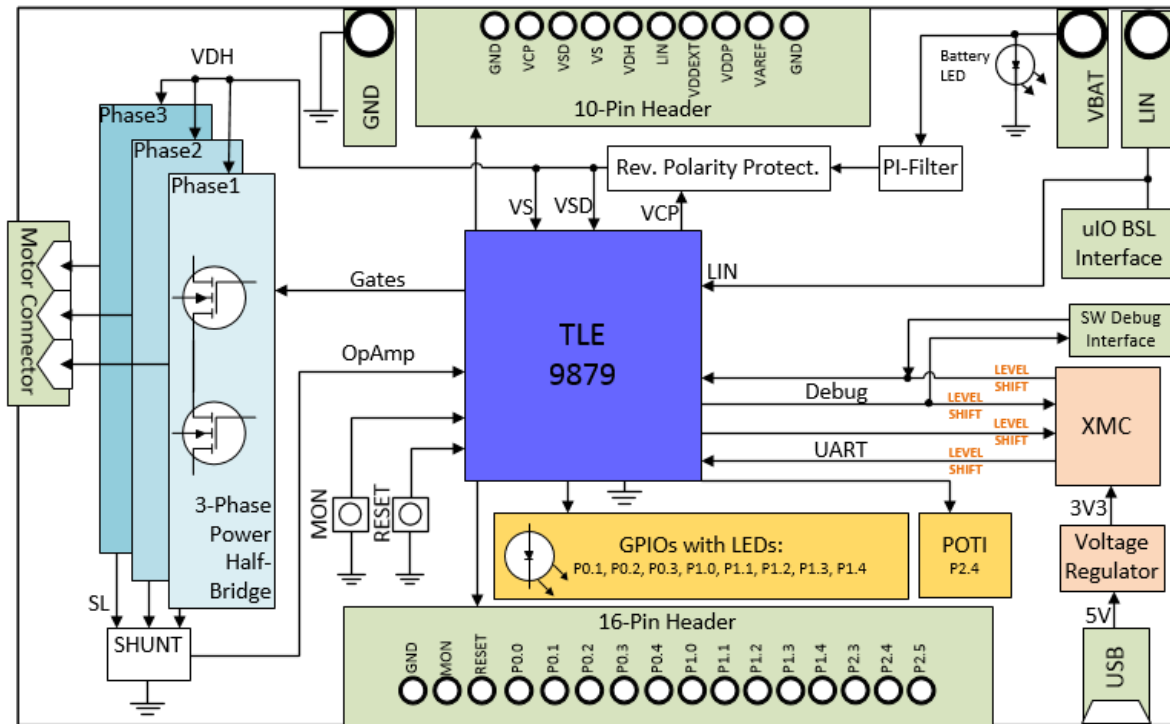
GND

GND VCP VSD VS VDH LIN VDDEXT VDDP VAREF GND

10-Pin Header

Battery LED

VBAT

LIN

VDH

Phase3

Phase2

Phase1

Rev. Polarity Protect.

PI-Filter

VS

VSD

VCP

uIO BSL Interface

Motor Connector

Gates

LIN

TLE 9879

SW Debug Interface

OpAmp

LEVEL SHIFT

Debug

LEVEL SHIFT

LEVEL SHIFT

XMC

UART

LEVEL SHIFT

3-Phase Power Half-Bridge

MON

RESET

GPIOs with LEDs:

P0.1, P0.2, P0.3, P1.0, P1.1, P1.2, P1.3, P1.4

POTI

P2.4

3V3

Voltage Regulator

SL

SHUNT

16-Pin Header

GND MON RESET P0.0 P0.1 P0.2 P0.3 P0.4 P1.0 P1.1 P1.2 P1.3 P1.4 P2.3 P2.4 P2.5

5V

USB